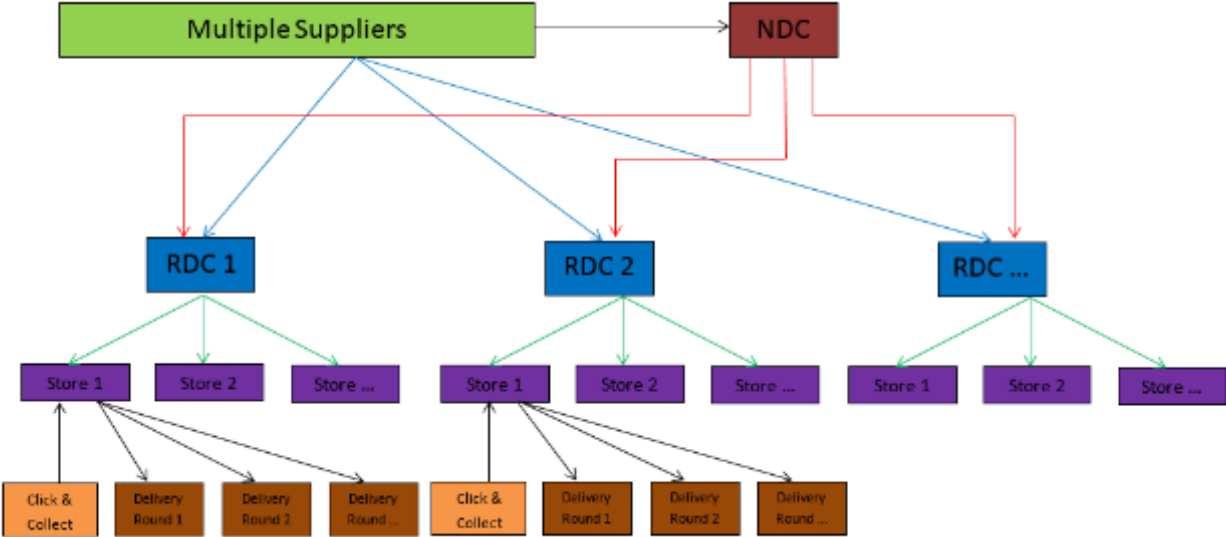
Multiple Suppliers

NDC

RDC 1

RDC 2

RDC ...

Store 1

Store 2

Store ...

Store 1

Store 2

Store ...

Store 1

Store 2

Store ...

Click & Collect

Delivery Round 1

Delivery Round 2

Delivery Round ...

Click & Collect

Delivery Round 1

Delivery Round 2

Delivery Round ...